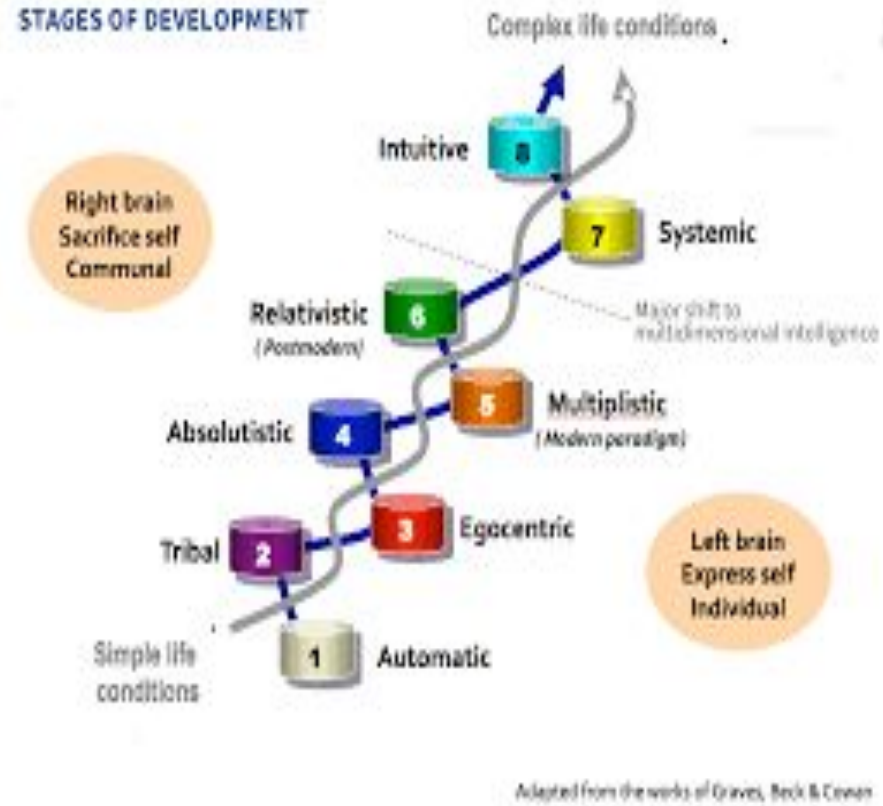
STAGES OF DEVELOPMENT

Complex life conditions

Right brain
Sacrifice self
Communal

Intuitive 8

7 Systemic

Major shift to multidimensional intelligence

Relativistic 6
(Postmodern)

5 Multiplistic
(Modern paradigm)

Absolutistic 4

3 Egocentric

Tribal 2

Left brain
Express self
Individual

Simple life conditions

1 Automatic

Adapted from the works of Graves, Beck & Cowan